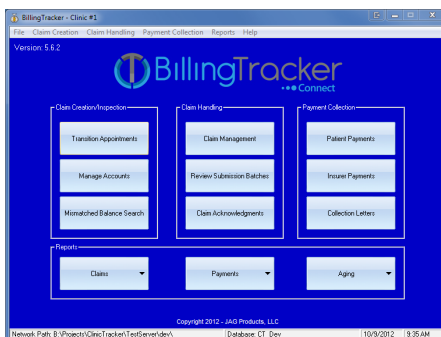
BillingTracker - Clinic #1

File Claim Creation Claim Handling Payment Collection Reports Help

Version: 5.6.2

BillingTracker
Connect

Claim Creation/Inspection
Transition Appointments
Manage Accounts
Mismatched Balance Search

Claim Handling
Claim Management
Review Submission Batches
Claim Acknowledgments

Payment Collection
Patient Payments
Insurer Payments
Collection Letters

Reports
Claims
Payments
Aging

Copyright 2012 - JAG Products, LLC

Network Path: B:\Projects\ClinicTracker\TestServer\dev\ | Database: CT_Dev | 10/9/2012 | 9:35 AM